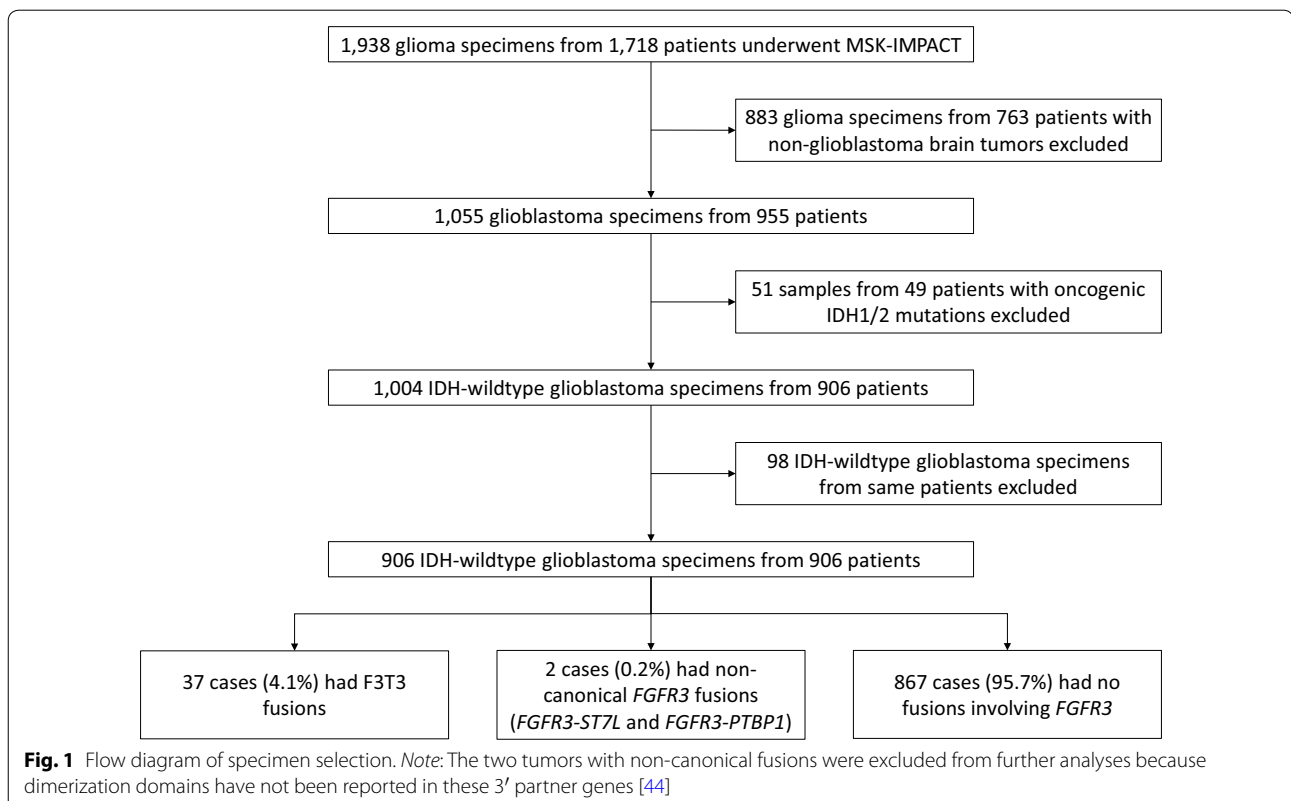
1,938 glioma specimens from 1,718 patients underwent MSK-IMPACT

883 glioma specimens from 763 patients with non-glioblastoma brain tumors excluded

1,055 glioblastoma specimens from 955 patients

51 samples from 49 patients with oncogenic IDH1/2 mutations excluded

1,004 IDH-wildtype glioblastoma specimens from 906 patients

98 IDH-wildtype glioblastoma specimens from same patients excluded

906 IDH-wildtype glioblastoma specimens from 906 patients

37 cases (4.1%) had F3T3 fusions

2 cases (0.2%) had non-canonical *FGFR3* fusions (*FGFR3-ST7L* and *FGFR3-PTBP1*)

867 cases (95.7%) had no fusions involving *FGFR3*

**Fig. 1** Flow diagram of specimen selection. *Note*: The two tumors with non-canonical fusions were excluded from further analyses because dimerization domains have not been reported in these 3′ partner genes [44]